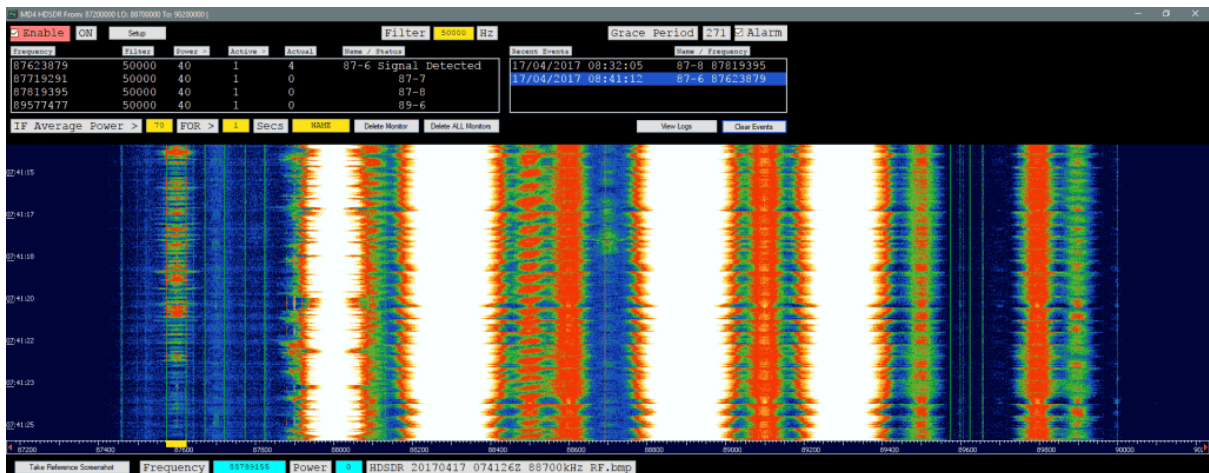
IMD4 HDSDR From: 87200000 LO: 88700000 To: 90200000 |

Enable ON Setup

Filter 50000 Hz

Grace Period 271 Alarm

| Frequency | Filter | Power > | Active > | Actual | Name / Status |
|---|---|---|---|---|---|
| 87623879 | 50000 | 40 | 1 | 4 | 87-6 Signal Detected |
| 87719291 | 50000 | 40 | 1 | 0 | 87-7 |
| 87819395 | 50000 | 40 | 1 | 0 | 87-8 |
| 89577477 | 50000 | 40 | 1 | 0 | 89-6 |

| Recent Events | Name / Frequency |
|---|---|
| 17/04/2017 08:32:05 | 87-8 87819395 |
| 17/04/2017 08:41:12 | 87-6 87623879 |

IF Average Power > 70 FOR > 1 Secs NAME Delete Monitor Delete ALL Monitors

View Logs Clear Events

07:41:15
07:41:17
07:41:18
07:41:20
07:41:22
07:41:23
07:41:25

87200 87400 87600 87800 88000 88200 88400 88600 88800 89000 89200 89400 89600 89800 90000 90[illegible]

Take Reference Screenshot Frequency 88709155 Power 0 HDSDR 20170417 074126Z 88700kHz RF.bmp